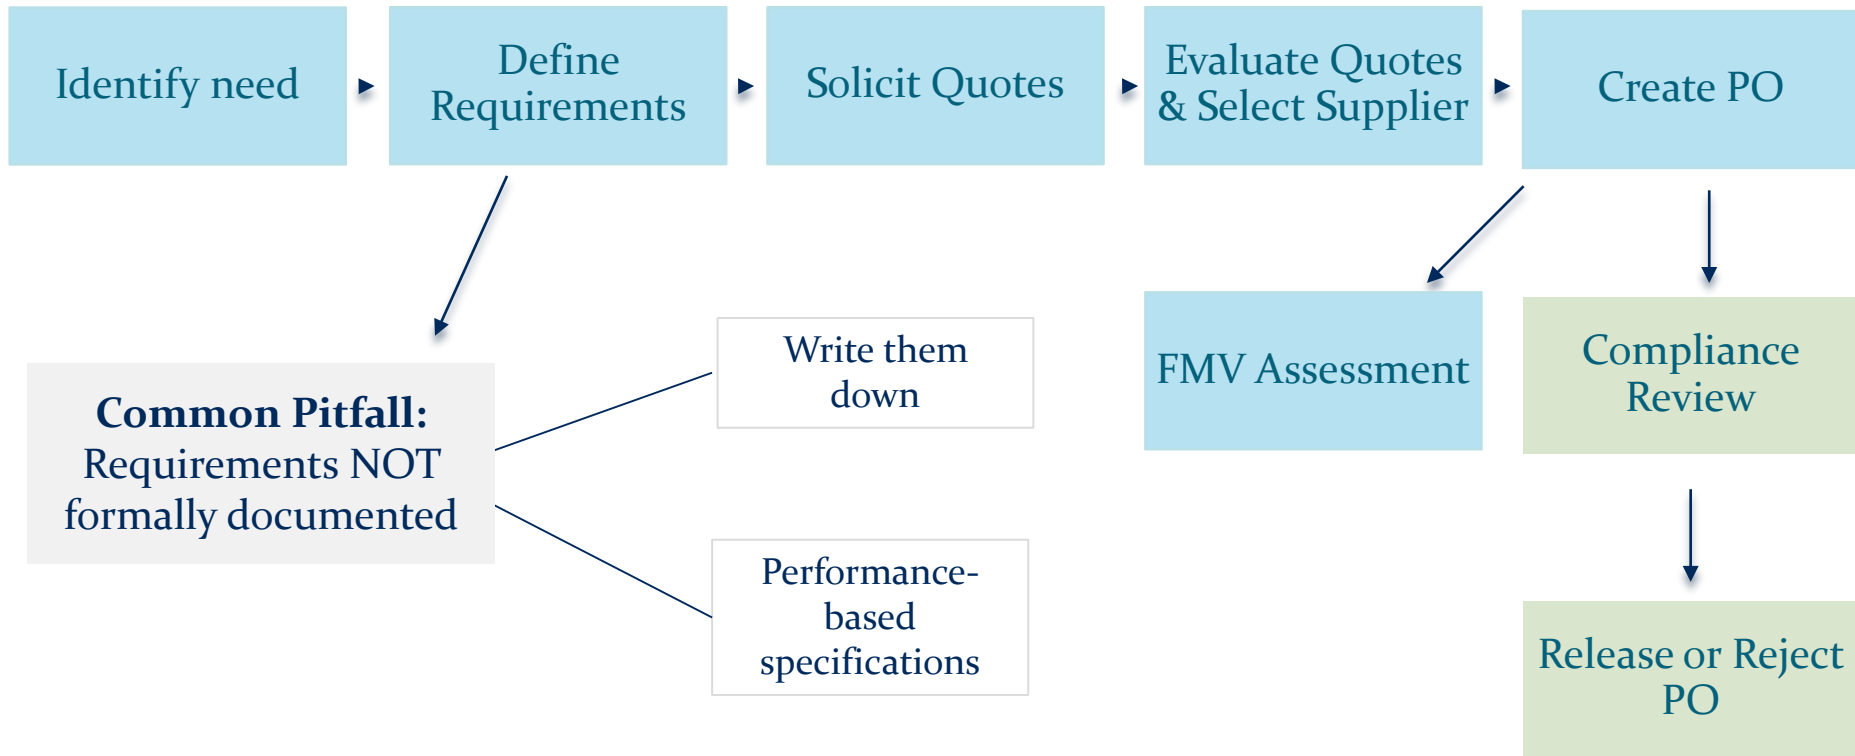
Identify need

Define Requirements

Solicit Quotes

Evaluate Quotes & Select Supplier

Create PO

Common Pitfall: Requirements NOT formally documented

Write them down

Performance-based specifications

FMV Assessment

Compliance Review

Release or Reject PO